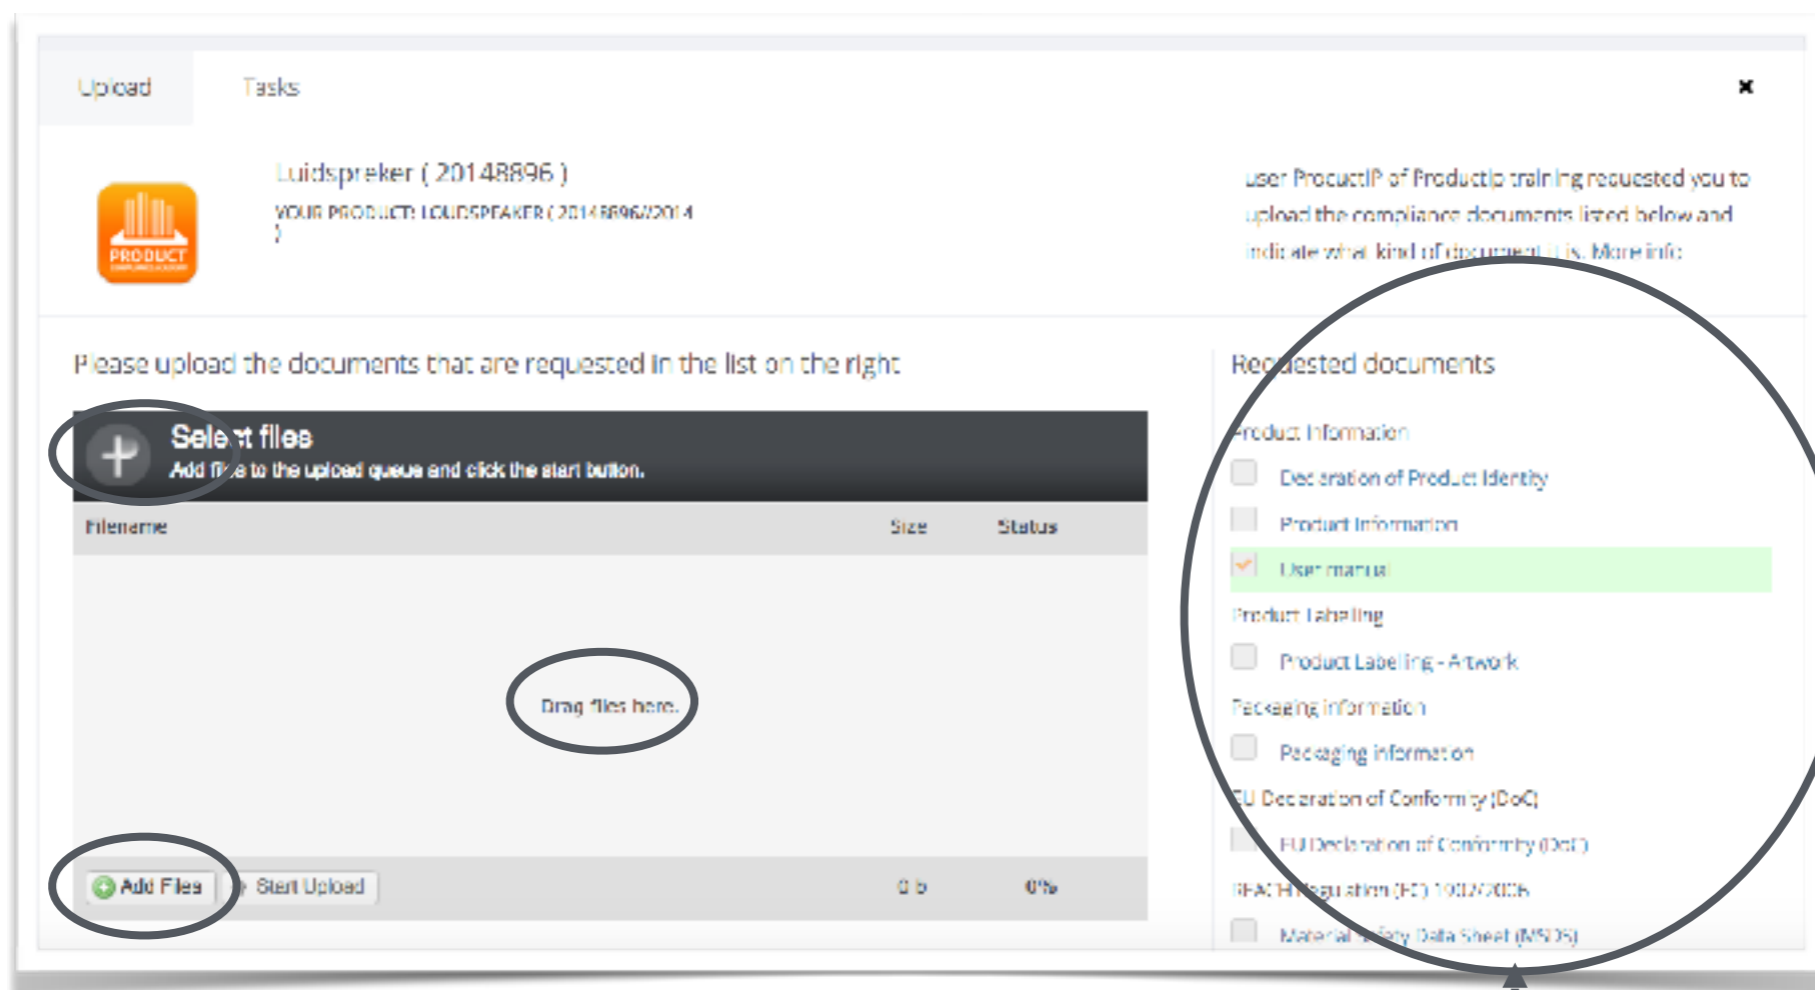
Upload Tasks

×

PRODUCT

Luidspreker ( 20148896 )

YOUR PRODUCT: LOUDSPEAKER ( 20148896/2014 )

user ProductIP of ProductIp training requested you to upload the compliance documents listed below and indicate what kind of document it is. More info:

Please upload the documents that are requested in the list on the right

Select files
Add files to the upload queue and click the start button.

| Filename | Size | Status |
|---|---|---|

Drag files here.

Add Files Start Upload 0 b 0%

Requested documents

Product Information

Declaration of Product Identity

Product Information

User manual

Product Labeling

Product Labeling - Artwork

Packaging information

Packaging information

EU Declaration of Conformity (DoC)

EU Declaration of Conformity (DoC)

REACH Regulation (EC) 1907/2006

Material Safety Data Sheet (MSDS)